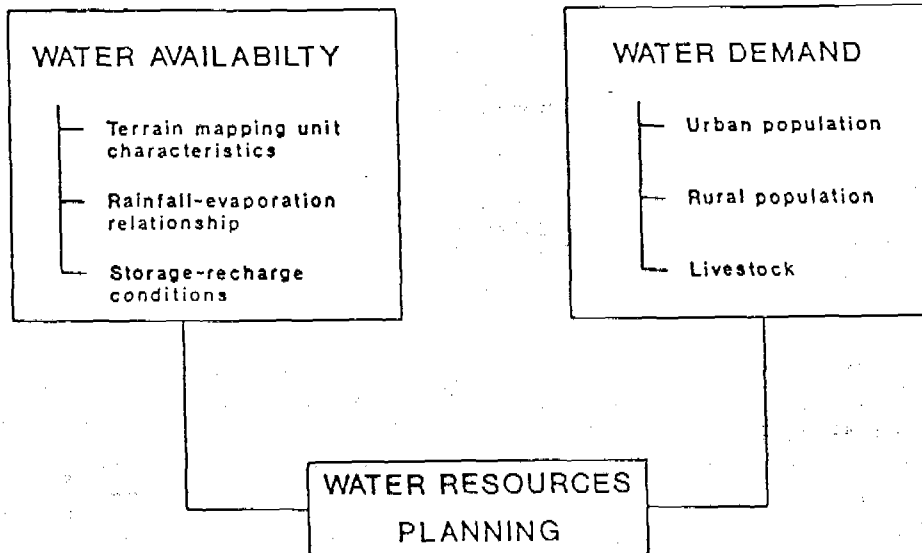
WATER AVAILABILTY

Terrain mapping unit characteristics

Rainfall-evaporation relationship

Storage-recharge conditions

WATER DEMAND

Urban population

Rural population

Livestock

WATER RESOURCES PLANNING